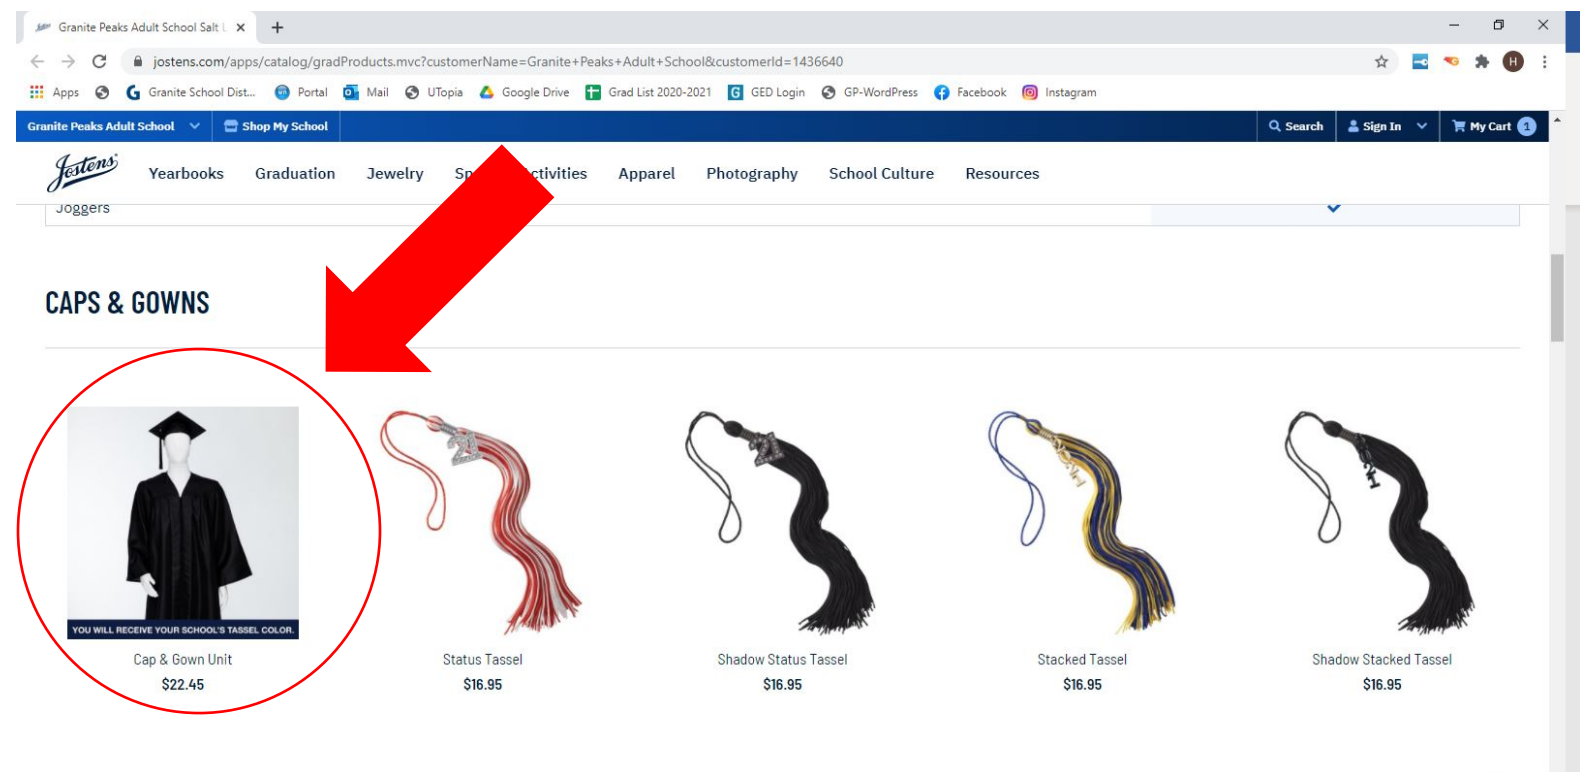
Granite Peaks Adult School Salt L ×
+
jostens.com/apps/catalog/gradProducts.mvc?customerName=Granite+Peaks+Adult+School&customerId=1436640
Apps  Granite School Dist...  Portal  Mail  UTopia  Google Drive  Grad List 2020-2021  GED Login  GP-WordPress  Facebook  Instagram

Granite Peaks Adult School  Shop My School  Search  Sign In  My Cart 1

Jostens  Yearbooks  Graduation  Jewelry  Sp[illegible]ctivities  Apparel  Photography  School Culture  Resources

Joggers

CAPS & GOWNS

YOU WILL RECEIVE YOUR SCHOOL'S TASSEL COLOR.
Cap & Gown Unit
$22.45

Status Tassel
$16.95

Shadow Status Tassel
$16.95

Stacked Tassel
$16.95

Shadow Stacked Tassel
$16.95